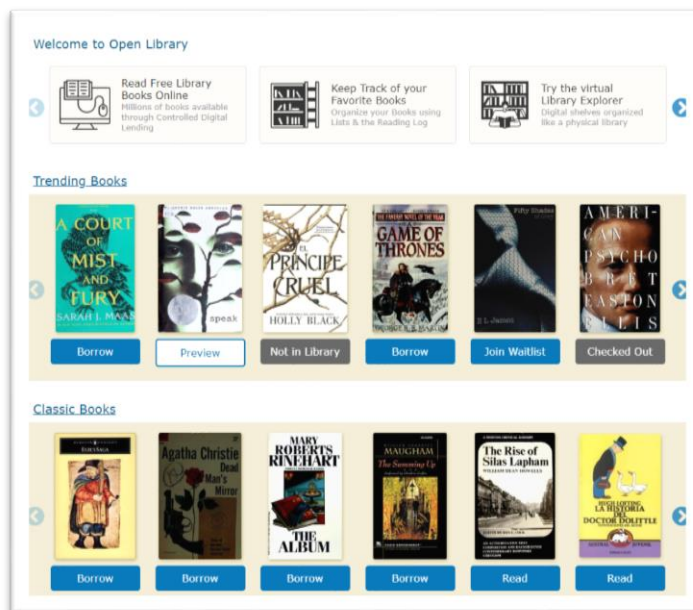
Welcome to Open Library

Read Free Library Books Online
Millions of books available through Controlled Digital Lending

Keep Track of your Favorite Books
Organize your Books using Lists & the Reading Log

Try the virtual Library Explorer
Digital shelves organized like a physical library

Trending Books

A COURT OF MIST AND FURY
SARAH J. MAAS

speak

EL PRÍNCIPE CRUEL
HOLLY BLACK

GAME OF THRONES

Fifty Shades
E L James

AMERICAN PSYCHO
BRET EASTON ELLIS

Borrow
Preview
Not in Library
Borrow
Join Waitlist
Checked Out

Classic Books

Agatha Christie
Dead Man's Mirror

MARY ROBERTS RINEHART
THE ALBUM

MAUGHAM
The Summing Up

The Rise of Silas Lapham

HUGH LOFTING
LA HISTORIA DEL DOCTOR DOLITTLE

Borrow
Borrow
Borrow
Borrow
Read
Read